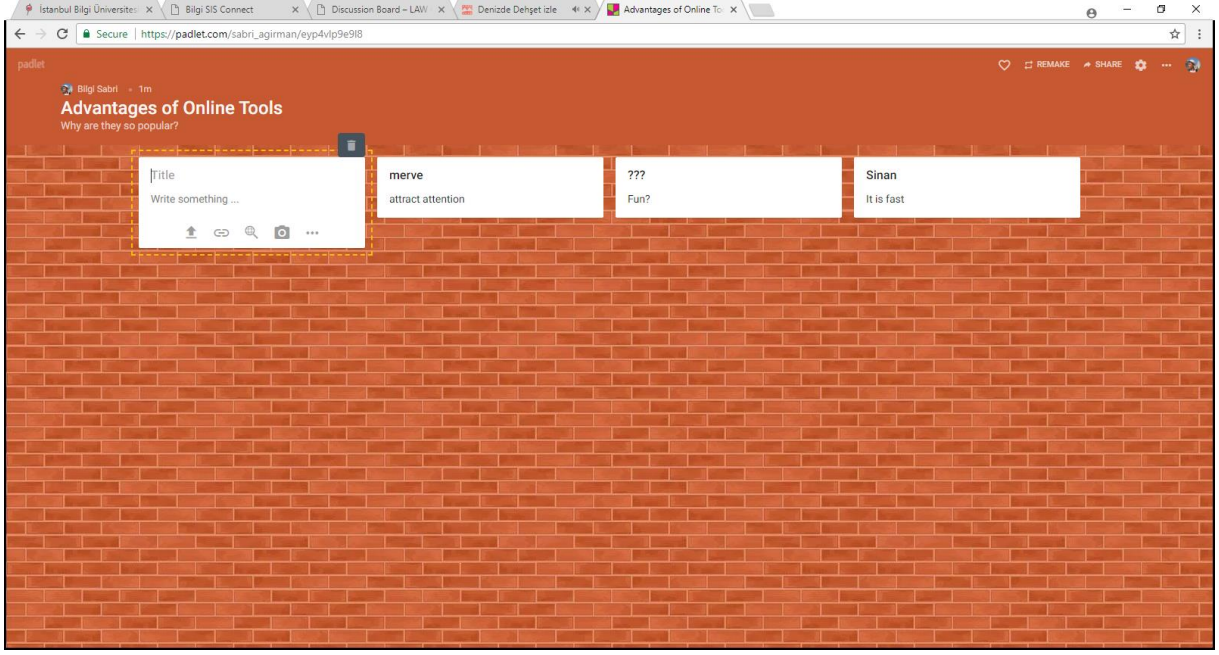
İstanbul Bilgi Üniversites ×
Bilgi SIS Connect ×
Discussion Board – LAW ×
Denizde Dehşet izle ×
Advantages of Online To ×

Secure | https://padlet.com/sabri_agirman/eyp4vlp9e9l8

padlet

REMAKE SHARE ...

Bilgi Sabri • 1m

Advantages of Online Tools

Why are they so popular?

Title

Write something ...

merve

attract attention

???

Fun?

Sinan

It is fast